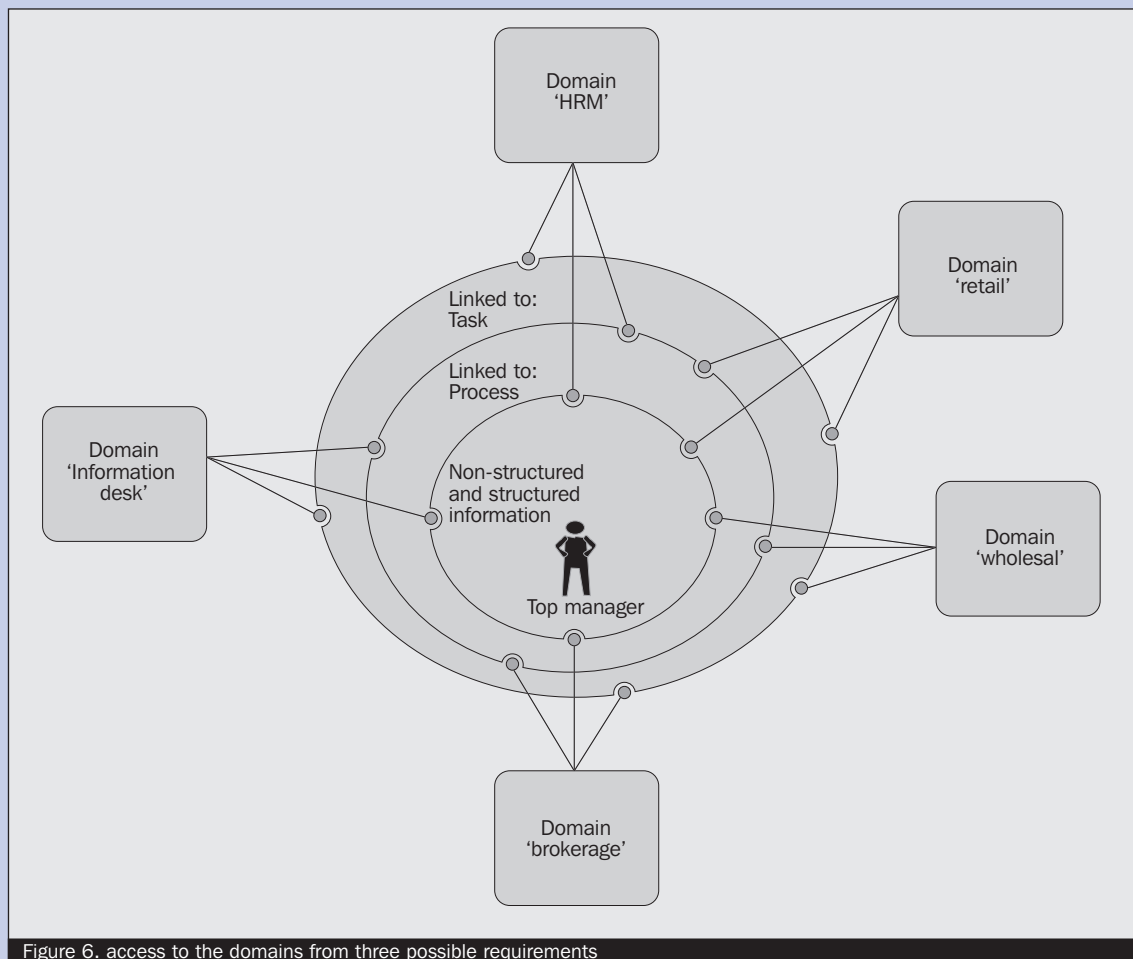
Domain 'HRM'

Domain 'retail'

Linked to: Task

Linked to: Process

Domain 'Information desk'

Non-structured and structured information

Domain 'wholesal'

Top manager

Domain 'brokerage'

Figure 6. access to the domains from three possible requirements